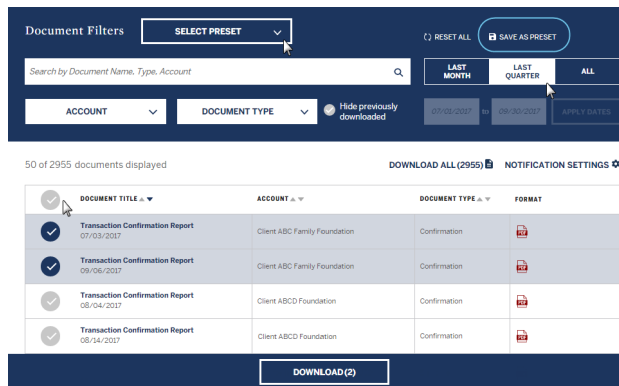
Document Filters

SELECT PRESET

RESET ALL

SAVE AS PRESET

Search by Document Name, Type, Account

LAST MONTH

LAST QUARTER

ALL

ACCOUNT

DOCUMENT TYPE

Hide previously downloaded

07/01/2017

to

09/30/2017

APPLY DATES

50 of 2955 documents displayed

DOWNLOAD ALL (2955)

NOTIFICATION SETTINGS

| | DOCUMENT TITLE | ACCOUNT | DOCUMENT TYPE | FORMAT |
|---|---|---|---|---|
| | Transaction Confirmation Report 07/03/2017 | Client ABC Family Foundation | Confirmation | PDF |
| | Transaction Confirmation Report 09/06/2017 | Client ABC Family Foundation | Confirmation | PDF |
| | Transaction Confirmation Report 08/04/2017 | Client ABCD Foundation | Confirmation | PDF |
| | Transaction Confirmation Report 08/14/2017 | Client ABCD Foundation | Confirmation | PDF |

DOWNLOAD (2)